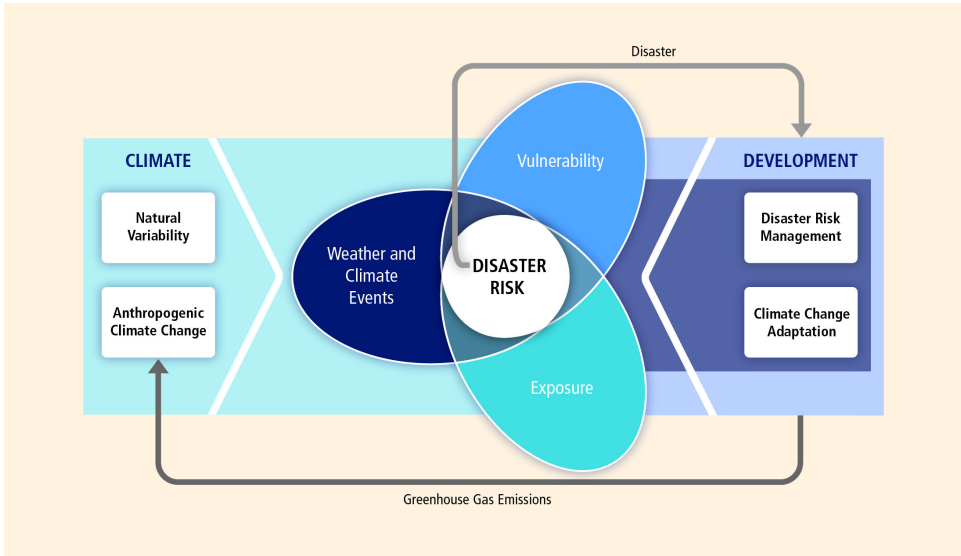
Disaster

CLIMATE

Natural Variability

Anthropogenic Climate Change

Weather and Climate Events

Vulnerability

DISASTER RISK

Exposure

DEVELOPMENT

Disaster Risk Management

Climate Change Adaptation

Greenhouse Gas Emissions